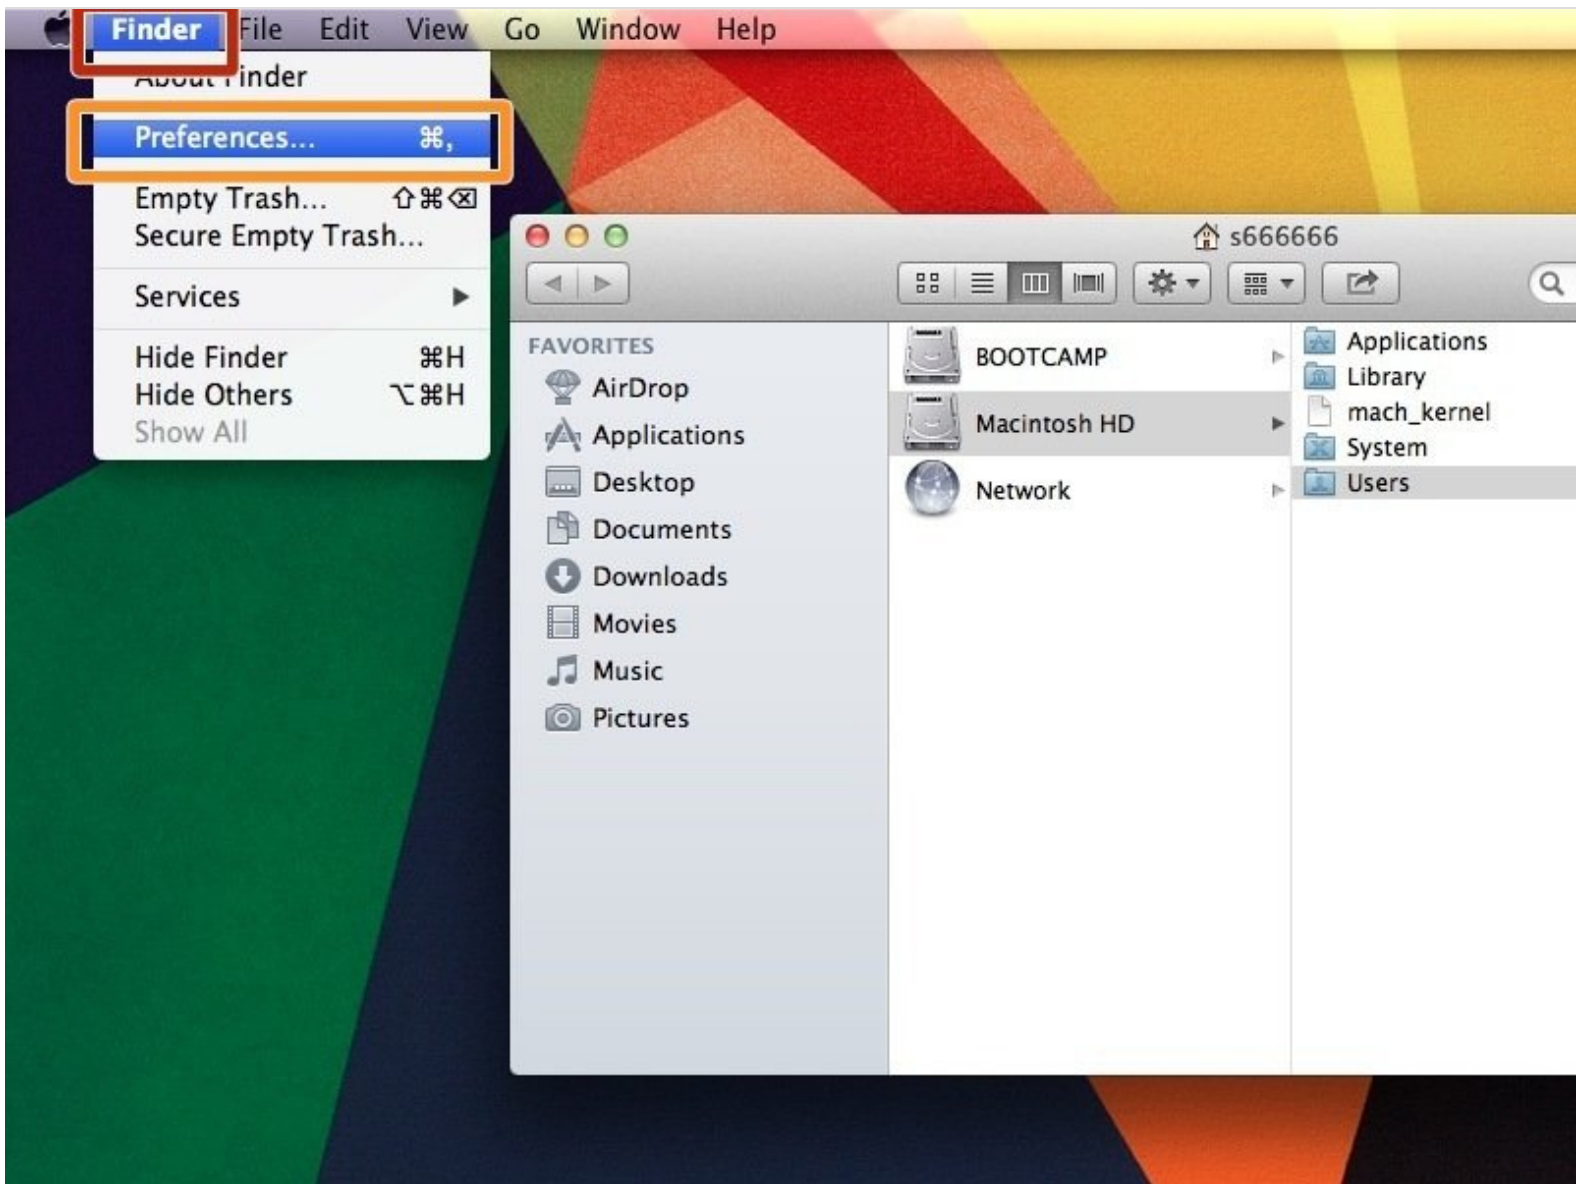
Finder File Edit View Go Window Help

About Finder

Preferences... ⌘,

Empty Trash... ⇧⌘⌫
Secure Empty Trash...

Services ▶

Hide Finder ⌘H
Hide Others ⌥⌘H
Show All

s666666

FAVORITES
AirDrop
Applications
Desktop
Documents
Downloads
Movies
Music
Pictures

BOOTCAMP
Macintosh HD
Network

Applications
Library
mach_kernel
System
Users